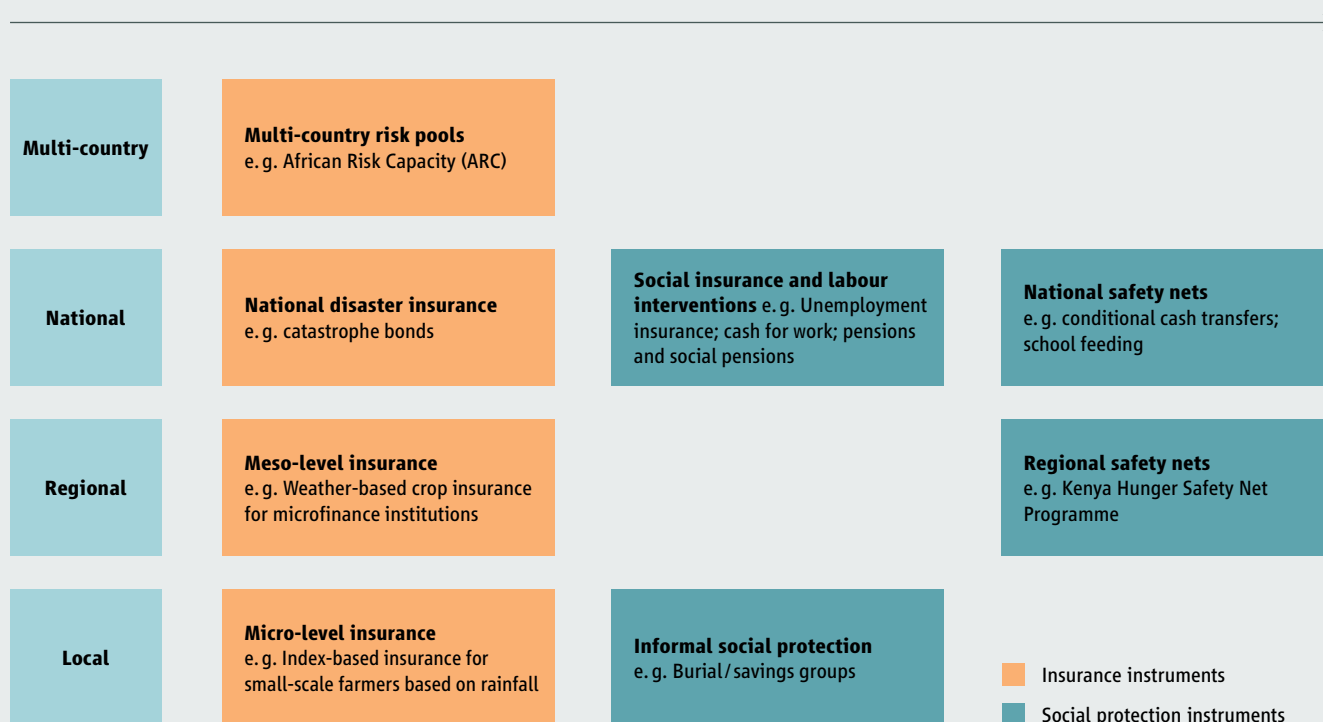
Multi-country

Multi-country risk pools
e. g. African Risk Capacity (ARC)

National

National disaster insurance
e. g. catastrophe bonds

Social insurance and labour interventions e. g. Unemployment insurance; cash for work; pensions and social pensions

National safety nets
e. g. conditional cash transfers; school feeding

Regional

Meso-level insurance
e. g. Weather-based crop insurance for microfinance institutions

Regional safety nets
e. g. Kenya Hunger Safety Net Programme

Local

Micro-level insurance
e. g. Index-based insurance for small-scale farmers based on rainfall

Informal social protection
e. g. Burial/savings groups

Insurance instruments

Social protection instruments